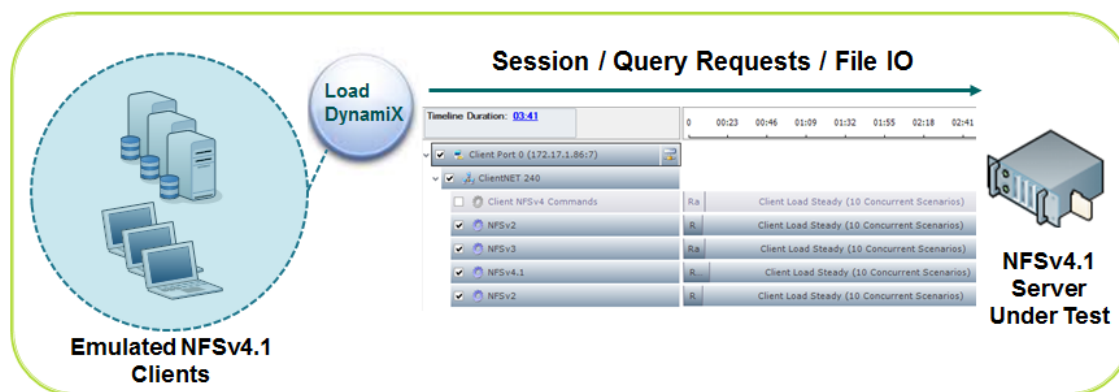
Load DynamiX

Session / Query Requests / File IO

Timeline Duration: 03:41

0 00:23 00:46 01:09 01:32 01:55 02:18 02:41

Client Port 0 (172.17.1.86:7)

ClientNET 240

Client NFSv4 Commands | Ra | Client Load Steady (10 Concurrent Scenarios)

NFSv2 | R | Client Load Steady (10 Concurrent Scenarios)

NFSv3 | Ra | Client Load Steady (10 Concurrent Scenarios)

NFSv4.1 | R | Client Load Steady (10 Concurrent Scenarios)

NFSv2 | R | Client Load Steady (10 Concurrent Scenarios)

Emulated NFSv4.1 Clients

NFSv4.1 Server Under Test